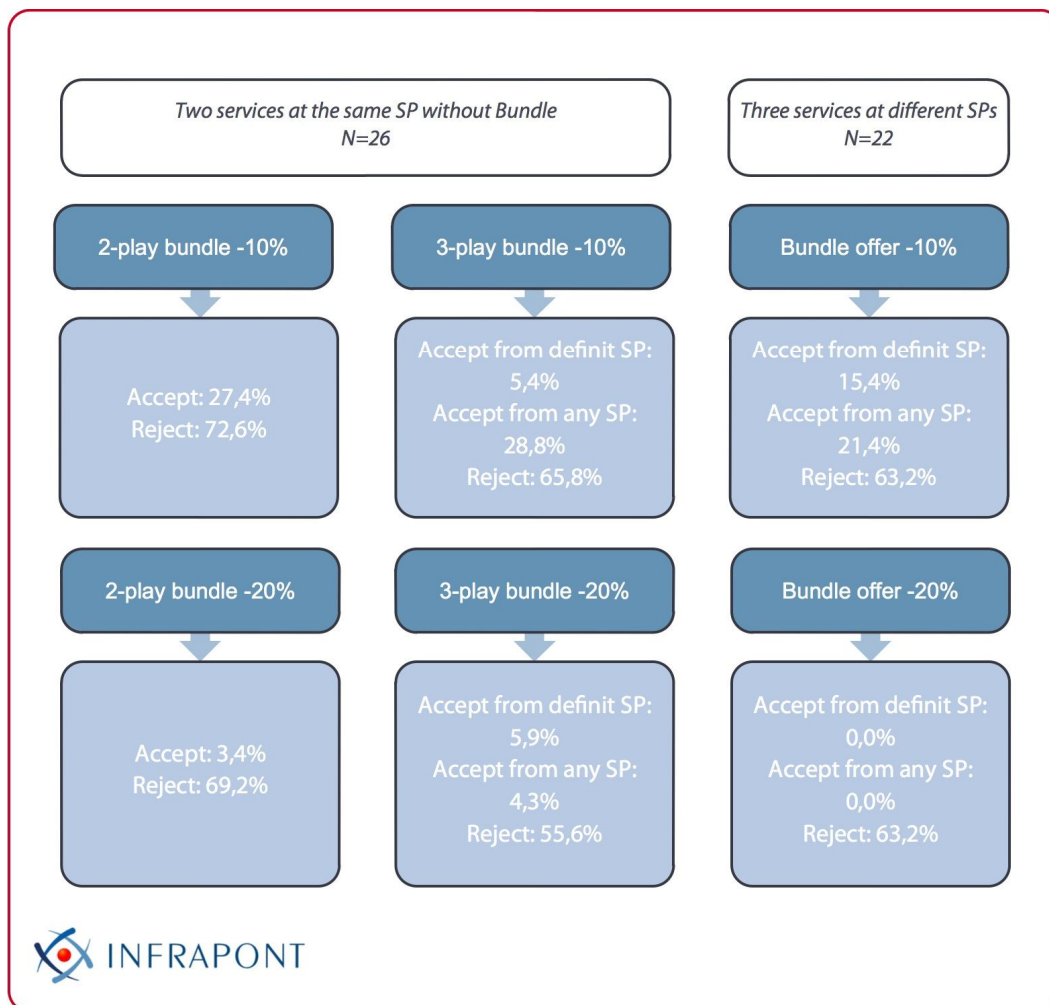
Two services at the same SP without Bundle
N=26

Three services at different SPs
N=22

2-play bundle -10%

Accept: 27,4%
Reject: 72,6%

3-play bundle -10%

Accept from definit SP: 5,4%
Accept from any SP: 28,8%
Reject: 65,8%

Bundle offer -10%

Accept from definit SP: 15,4%
Accept from any SP: 21,4%
Reject: 63,2%

2-play bundle -20%

Accept: 3,4%
Reject: 69,2%

3-play bundle -20%

Accept from definit SP: 5,9%
Accept from any SP: 4,3%
Reject: 55,6%

Bundle offer -20%

Accept from definit SP: 0,0%
Accept from any SP: 0,0%
Reject: 63,2%

INFRAPONT